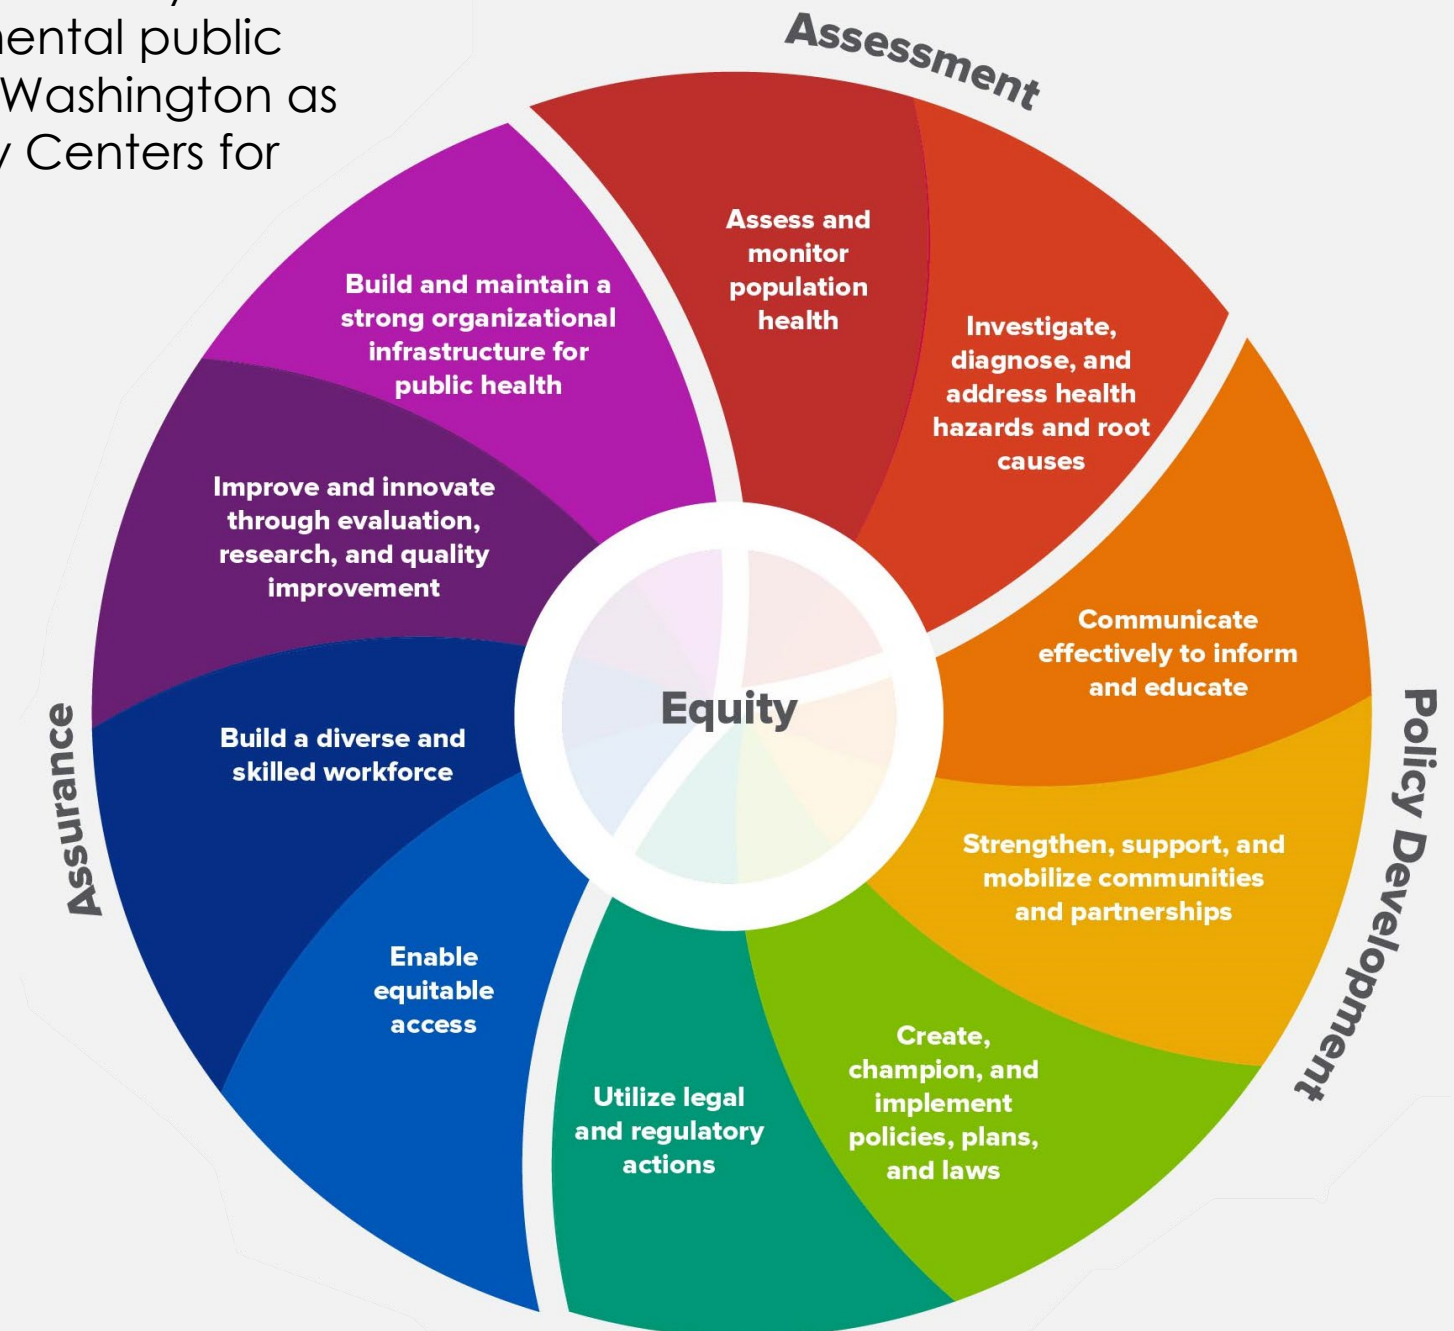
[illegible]ental public
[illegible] Washington as
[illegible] Centers for

Assessment

Assess and monitor population health

Investigate, diagnose, and address health hazards and root causes

Policy Development

Communicate effectively to inform and educate

Strengthen, support, and mobilize communities and partnerships

Create, champion, and implement policies, plans, and laws

Utilize legal and regulatory actions

Assurance

Enable equitable access

Build a diverse and skilled workforce

Improve and innovate through evaluation, research, and quality improvement

Build and maintain a strong organizational infrastructure for public health

Equity